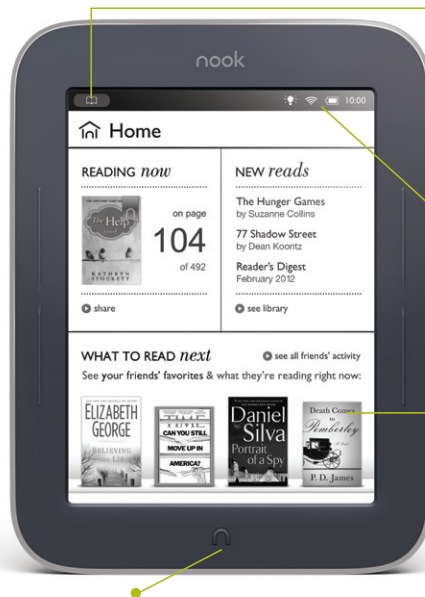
nook

10:00

Home

READING *now*

The Help

KATHRYN STOCKETT

on page

104

of 492

share

NEW *reads*

The Hunger Games
by Suzanne Collins

77 Shadow Street
by Dean Koontz

Reader's Digest
February 2012

see library

WHAT TO READ *next*

see all friends' activity

See your friends' favorites & what they're reading right now:

ELIZABETH GEORGE

BELIEVING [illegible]

CAN YOU STILL MOVE UP IN AMERICA?

Daniel Silva

Portrait of a Spy

Death Comes to Pemberley

P. D. James